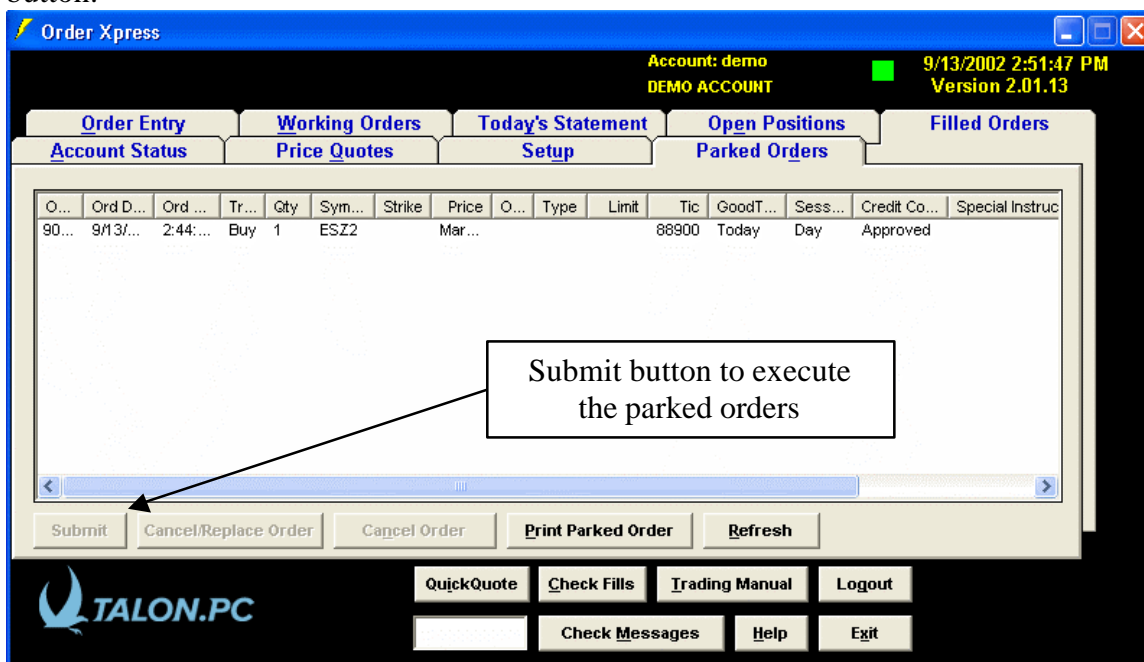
button.

Order Xpress

Account: demo
DEMO ACCOUNT

9/13/2002 2:51:47 PM
Version 2.01.13

Order Entry | Working Orders | Today's Statement | Open Positions | Filled Orders
Account Status | Price Quotes | Setup | Parked Orders

| O... | Ord D... | Ord ... | Tr... | Qty | Sym... | Strike | Price | O... | Type | Limit | Tic | GoodT... | Sess... | Credit Co... | Special Instruc |
|---|---|---|---|---|---|---|---|---|---|---|---|---|---|---|---|
| 90... | 9/13/... | 2:44:... | Buy | 1 | ESZ2 | | Mar... | | | | 88900 | Today | Day | Approved | |

Submit button to execute the parked orders

Submit | Cancel/Replace Order | Cancel Order | Print Parked Order | Refresh

TALON.PC

QuickQuote | Check Fills | Trading Manual | Logout
Check Messages | Help | Exit